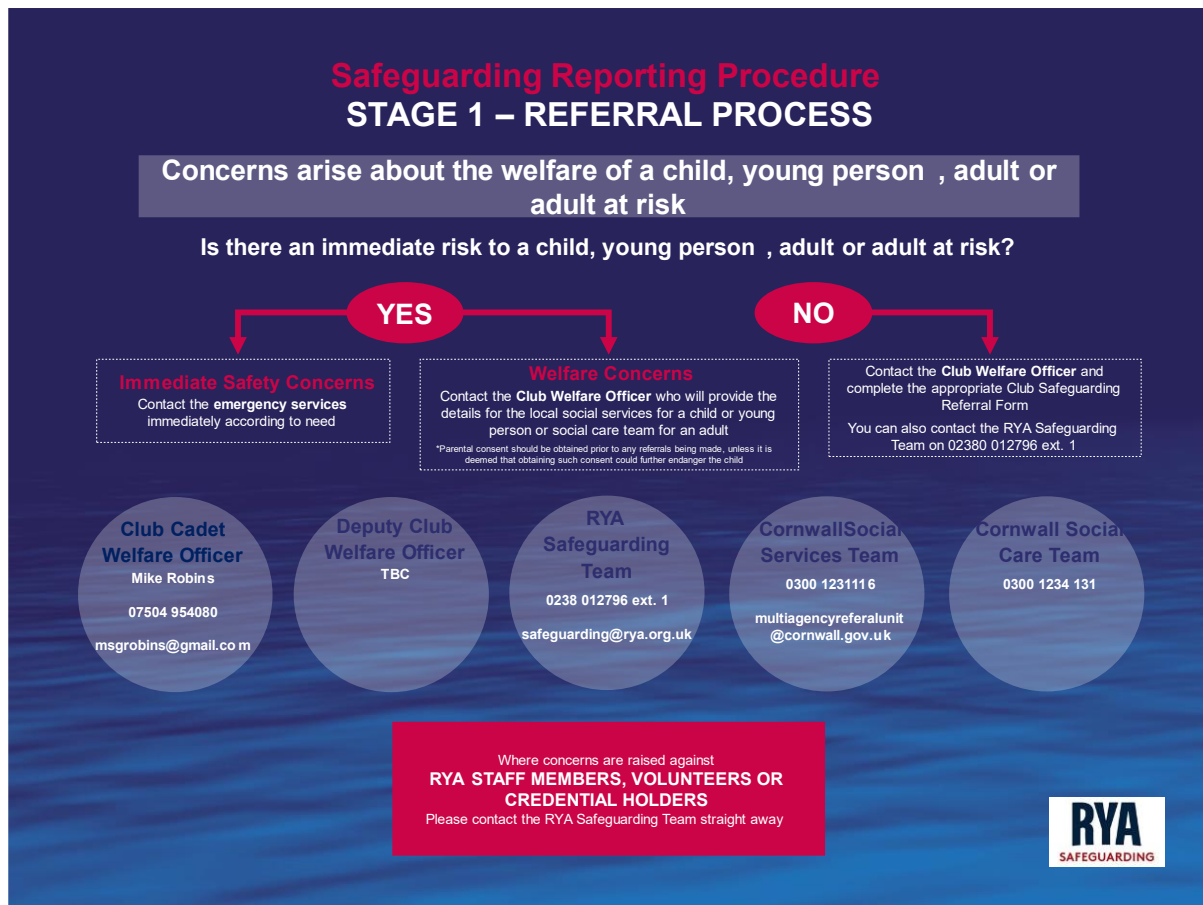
Safeguarding Reporting Procedure
STAGE 1 – REFERRAL PROCESS

Concerns arise about the welfare of a child, young person , adult or adult at risk

Is there an immediate risk to a child, young person , adult or adult at risk?

YES

NO

Immediate Safety Concerns
Contact the emergency services immediately according to need

Welfare Concerns
Contact the Club Welfare Officer who will provide the details for the local social services for a child or young person or social care team for an adult
*Parental consent should be obtained prior to any referrals being made, unless it is deemed that obtaining such consent could further endanger the child

Contact the Club Welfare Officer and complete the appropriate Club Safeguarding Referral Form
You can also contact the RYA Safeguarding Team on 02380 012796 ext. 1

Club Cadet Welfare Officer
Mike Robins
07504 954080
msgrobins@gmail.co m

Deputy Club Welfare Officer
TBC

RYA Safeguarding Team
0238 012796 ext. 1
safeguarding@rya.org.uk

CornwallSocial Services Team
0300 1231116
multiagencyreferalunit @cornwall.gov.uk

Cornwall Social Care Team
0300 1234 131

Where concerns are raised against
RYA STAFF MEMBERS, VOLUNTEERS OR CREDENTIAL HOLDERS
Please contact the RYA Safeguarding Team straight away

RYA
SAFEGUARDING